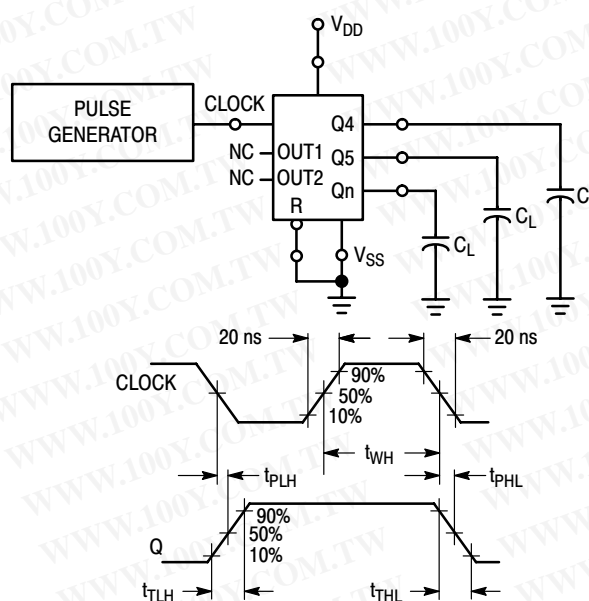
$V_{DD}$

PULSE GENERATOR

CLOCK

Q4

Q5

Qn

NC OUT1

NC OUT2

R

$V_{SS}$

$C_L$

$C_L$

C

20 ns

20 ns

CLOCK

90%
50%
10%

$t_{WH}$

$t_{PLH}$

$t_{PHL}$

Q

90%
50%
10%

$t_{TLH}$

$t_{THL}$

WWW.100Y.COM.TW